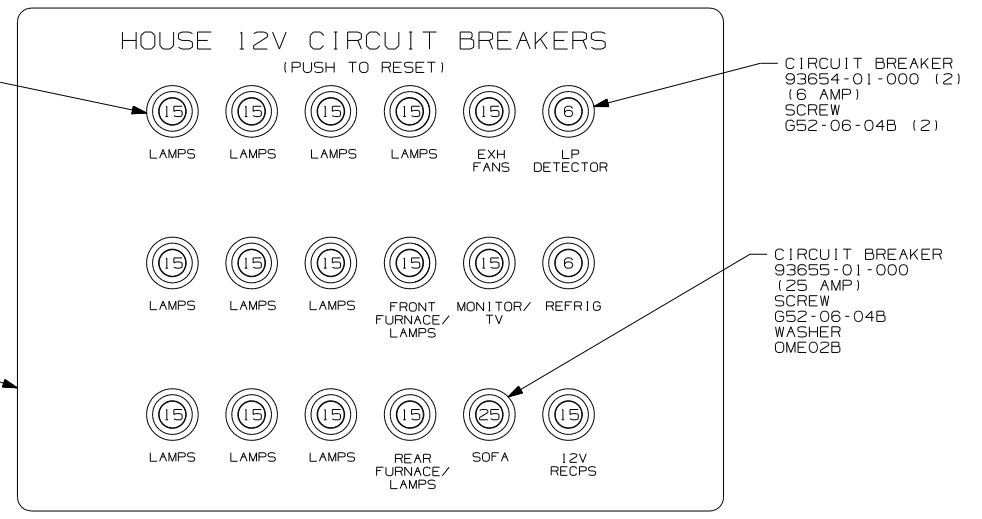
HOUSE 12V CIRCUIT BREAKERS
(PUSH TO RESET)

15 LAMPS
15 LAMPS
15 LAMPS
15 LAMPS
15 EXH FANS
6 LP DETECTOR

CIRCUIT BREAKER
93654-01-000 (2)
(6 AMP)
SCREW
G52-06-04B (2)

15 LAMPS
15 LAMPS
15 LAMPS
15 FRONT FURNACE/ LAMPS
15 MONITOR/ TV
6 REFRIG

CIRCUIT BREAKER
93655-01-000
(25 AMP)
SCREW
G52-06-04B
WASHER
OME02B

15 LAMPS
15 LAMPS
15 LAMPS
15 REAR FURNACE/ LAMPS
25 SOFA
15 12V RECPS